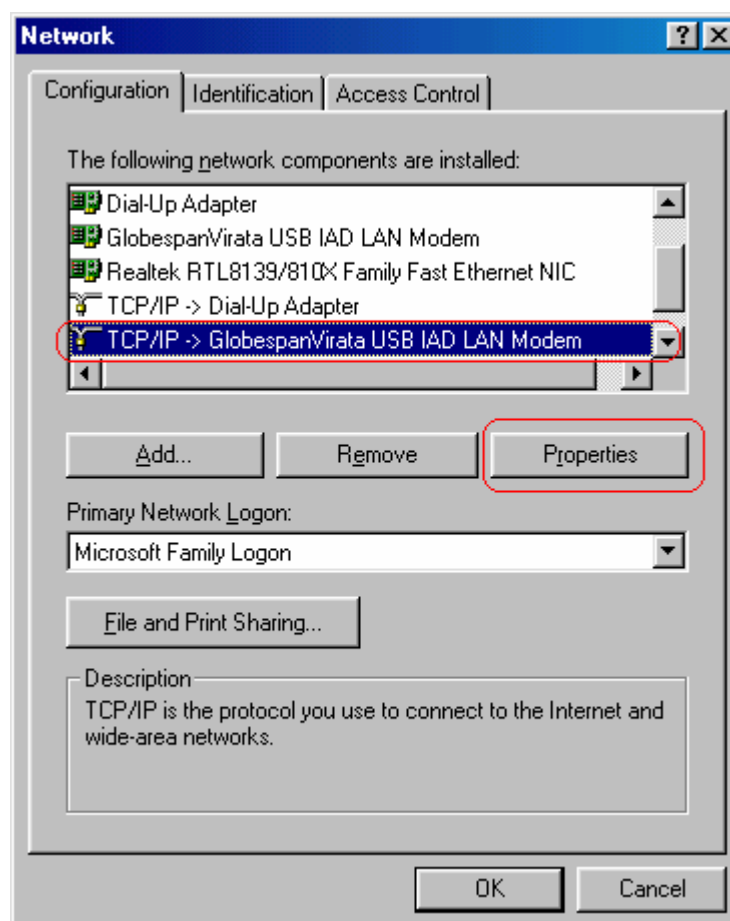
Network

?

Configuration | Identification | Access Control

The following network components are installed:

Dial-Up Adapter
GlobespanVirata USB IAD LAN Modem
Realtek RTL8139/810X Family Fast Ethernet NIC
TCP/IP -> Dial-Up Adapter
TCP/IP -> GlobespanVirata USB IAD LAN Modem

Add... | Remove | Properties

Primary Network Logon:

Microsoft Family Logon

File and Print Sharing...

Description
TCP/IP is the protocol you use to connect to the Internet and wide-area networks.

OK | Cancel